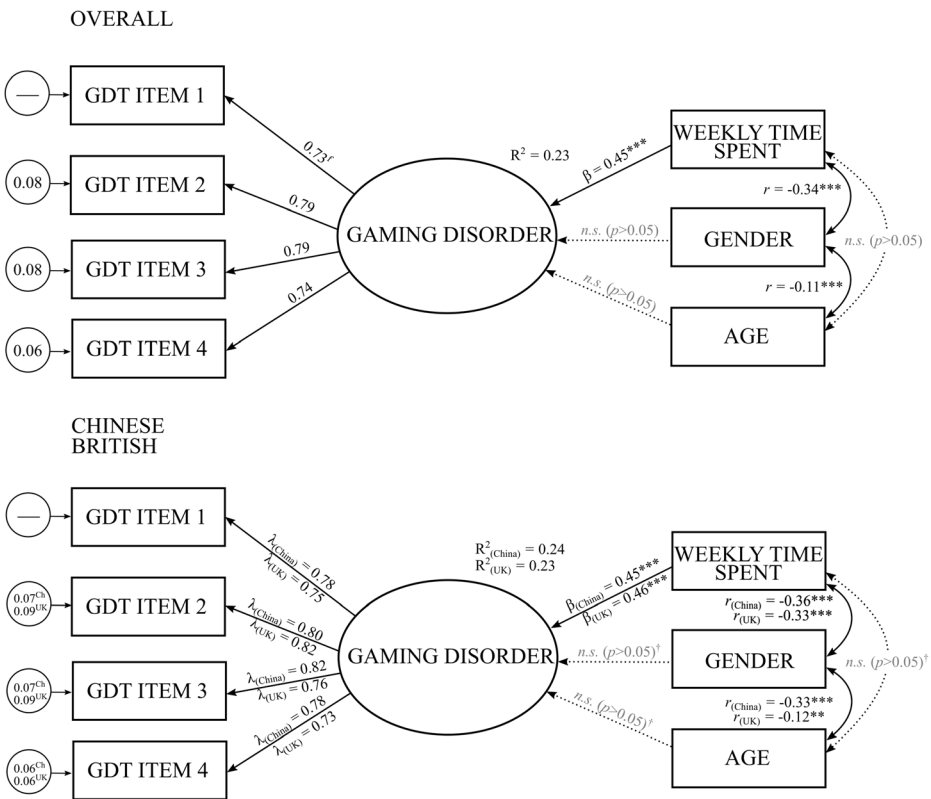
OVERALL

—

GDT ITEM 1

0.08

GDT ITEM 2

0.08

GDT ITEM 3

0.06

GDT ITEM 4

$0.73^{f}$

0.79

0.79

0.74

$R^2 = 0.23$

GAMING DISORDER

$\beta = 0.45^{***}$

WEEKLY TIME SPENT

$r = -0.34^{***}$

n.s. ($p$>0.05)

GENDER

n.s. ($p$>0.05)

$r = -0.11^{***}$

n.s. ($p$>0.05)

AGE

CHINESE
BRITISH

—

GDT ITEM 1

$0.07^{Ch}$ $0.09^{UK}$

GDT ITEM 2

$0.07^{Ch}$ $0.09^{UK}$

GDT ITEM 3

$0.06^{Ch}$ $0.06^{UK}$

GDT ITEM 4

$\lambda_{(China)} = 0.78$
$\lambda_{(UK)} = 0.75$

$\lambda_{(China)} = 0.80$
$\lambda_{(UK)} = 0.82$

$\lambda_{(China)} = 0.82$
$\lambda_{(UK)} = 0.76$

$\lambda_{(China)} = 0.78$
$\lambda_{(UK)} = 0.73$

$R^2_{(China)} = 0.24$
$R^2_{(UK)} = 0.23$

GAMING DISORDER

$\beta_{(China)} = 0.45^{***}$
$\beta_{(UK)} = 0.46^{***}$

WEEKLY TIME SPENT

$r_{(China)} = -0.36^{***}$
$r_{(UK)} = -0.33^{***}$

n.s. ($p$>0.05)$^{\dagger}$

GENDER

n.s. ($p$>0.05)$^{\dagger}$

$r_{(China)} = -0.33^{***}$
$r_{(UK)} = -0.12^{**}$

n.s. ($p$>0.05)$^{\dagger}$

AGE